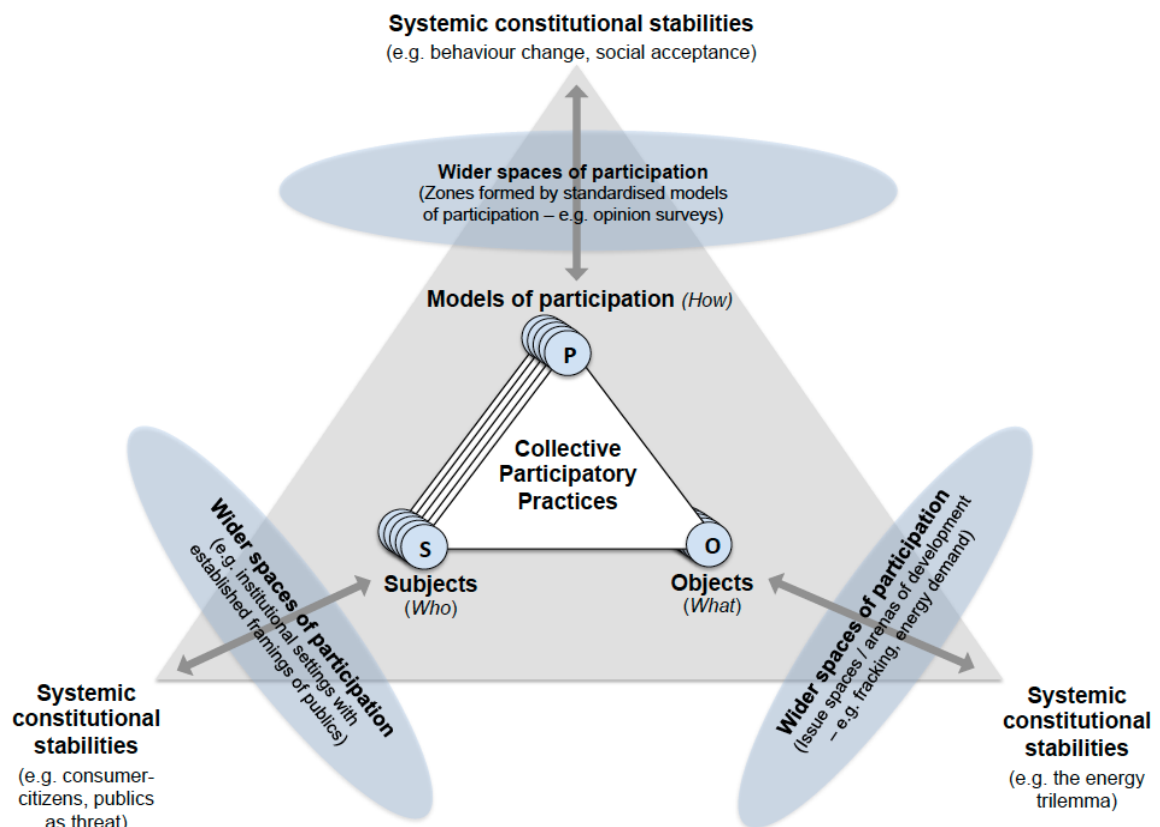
Systemic constitutional stabilities
(e.g. behaviour change, social acceptance)

Wider spaces of participation
(Zones formed by standardised models of participation – e.g. opinion surveys)

Models of participation (How)

P

Collective Participatory Practices

S

O

Subjects
(Who)

Objects
(What)

Wider spaces of participation
(e.g. institutional settings with established framings of publics)

Wider spaces of participation
(Issue spaces / arenas of development – e.g. fracking, energy demand)

Systemic constitutional stabilities
(e.g. consumer-citizens, publics as threat)

Systemic constitutional stabilities
(e.g. the energy trilemma)